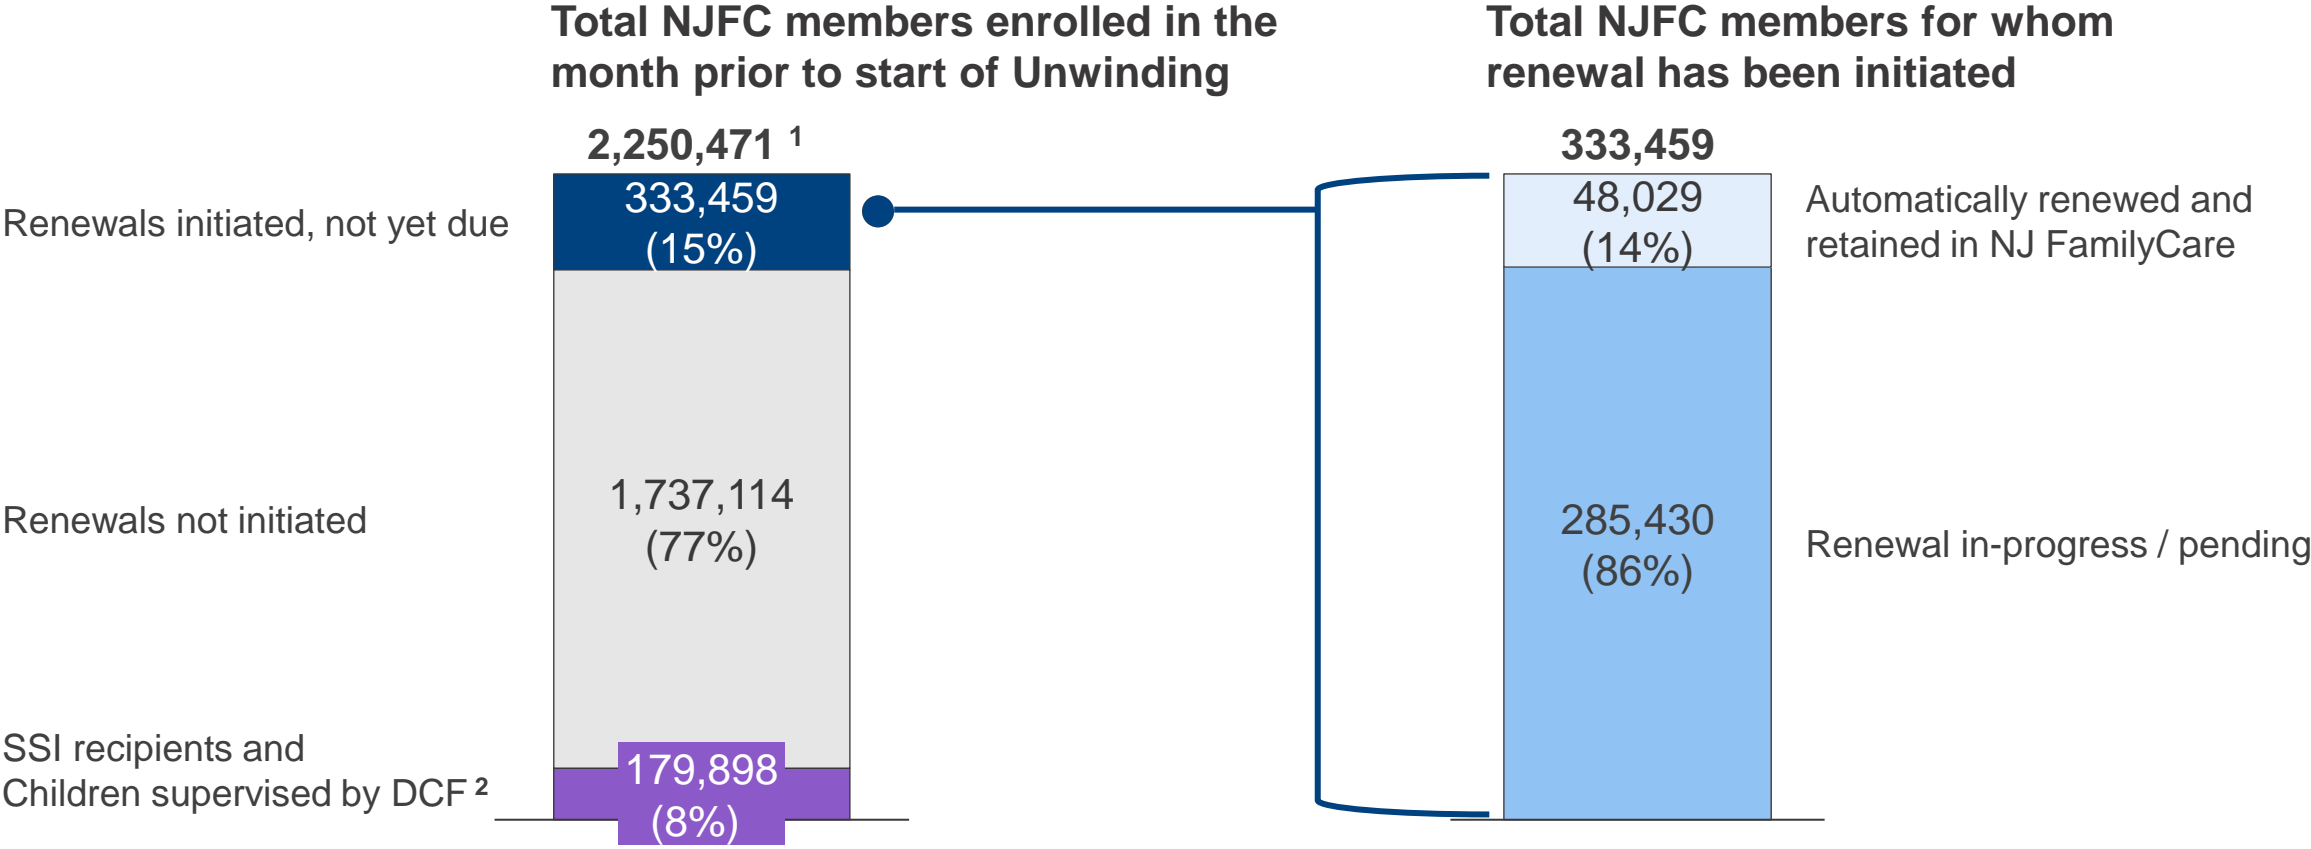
Total NJFC members enrolled in the month prior to start of Unwinding

Total NJFC members for whom renewal has been initiated

2,250,471 $^1$

333,459

Renewals initiated, not yet due

333,459 (15%)

48,029 (14%)

Automatically renewed and retained in NJ FamilyCare

Renewals not initiated

1,737,114 (77%)

285,430 (86%)

Renewal in-progress / pending

SSI recipients and Children supervised by DCF $^2$

179,898 (8%)